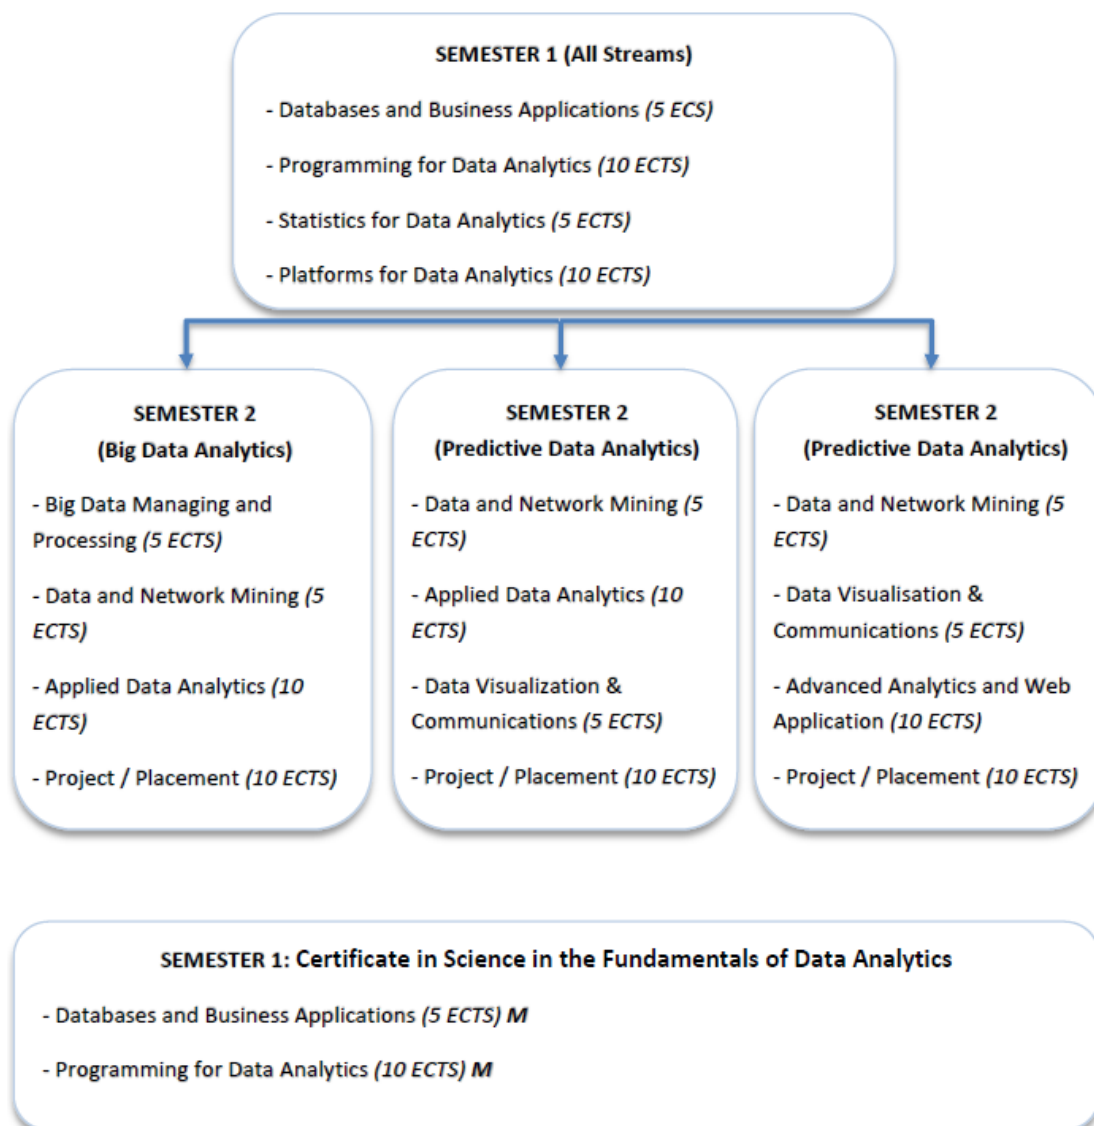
SEMESTER 1 (All Streams)

- Databases and Business Applications *(5 ECS)*

- Programming for Data Analytics *(10 ECTS)*

- Statistics for Data Analytics *(5 ECTS)*

- Platforms for Data Analytics *(10 ECTS)*

SEMESTER 2
(Big Data Analytics)

- Big Data Managing and Processing *(5 ECTS)*

- Data and Network Mining *(5 ECTS)*

- Applied Data Analytics *(10 ECTS)*

- Project / Placement *(10 ECTS)*

SEMESTER 2
(Predictive Data Analytics)

- Data and Network Mining *(5 ECTS)*

- Applied Data Analytics *(10 ECTS)*

- Data Visualization & Communications *(5 ECTS)*

- Project / Placement *(10 ECTS)*

SEMESTER 2
(Predictive Data Analytics)

- Data and Network Mining *(5 ECTS)*

- Data Visualisation & Communications *(5 ECTS)*

- Advanced Analytics and Web Application *(10 ECTS)*

- Project / Placement *(10 ECTS)*

SEMESTER 1: Certificate in Science in the Fundamentals of Data Analytics

- Databases and Business Applications *(5 ECTS)* ***M***

- Programming for Data Analytics *(10 ECTS)* ***M***